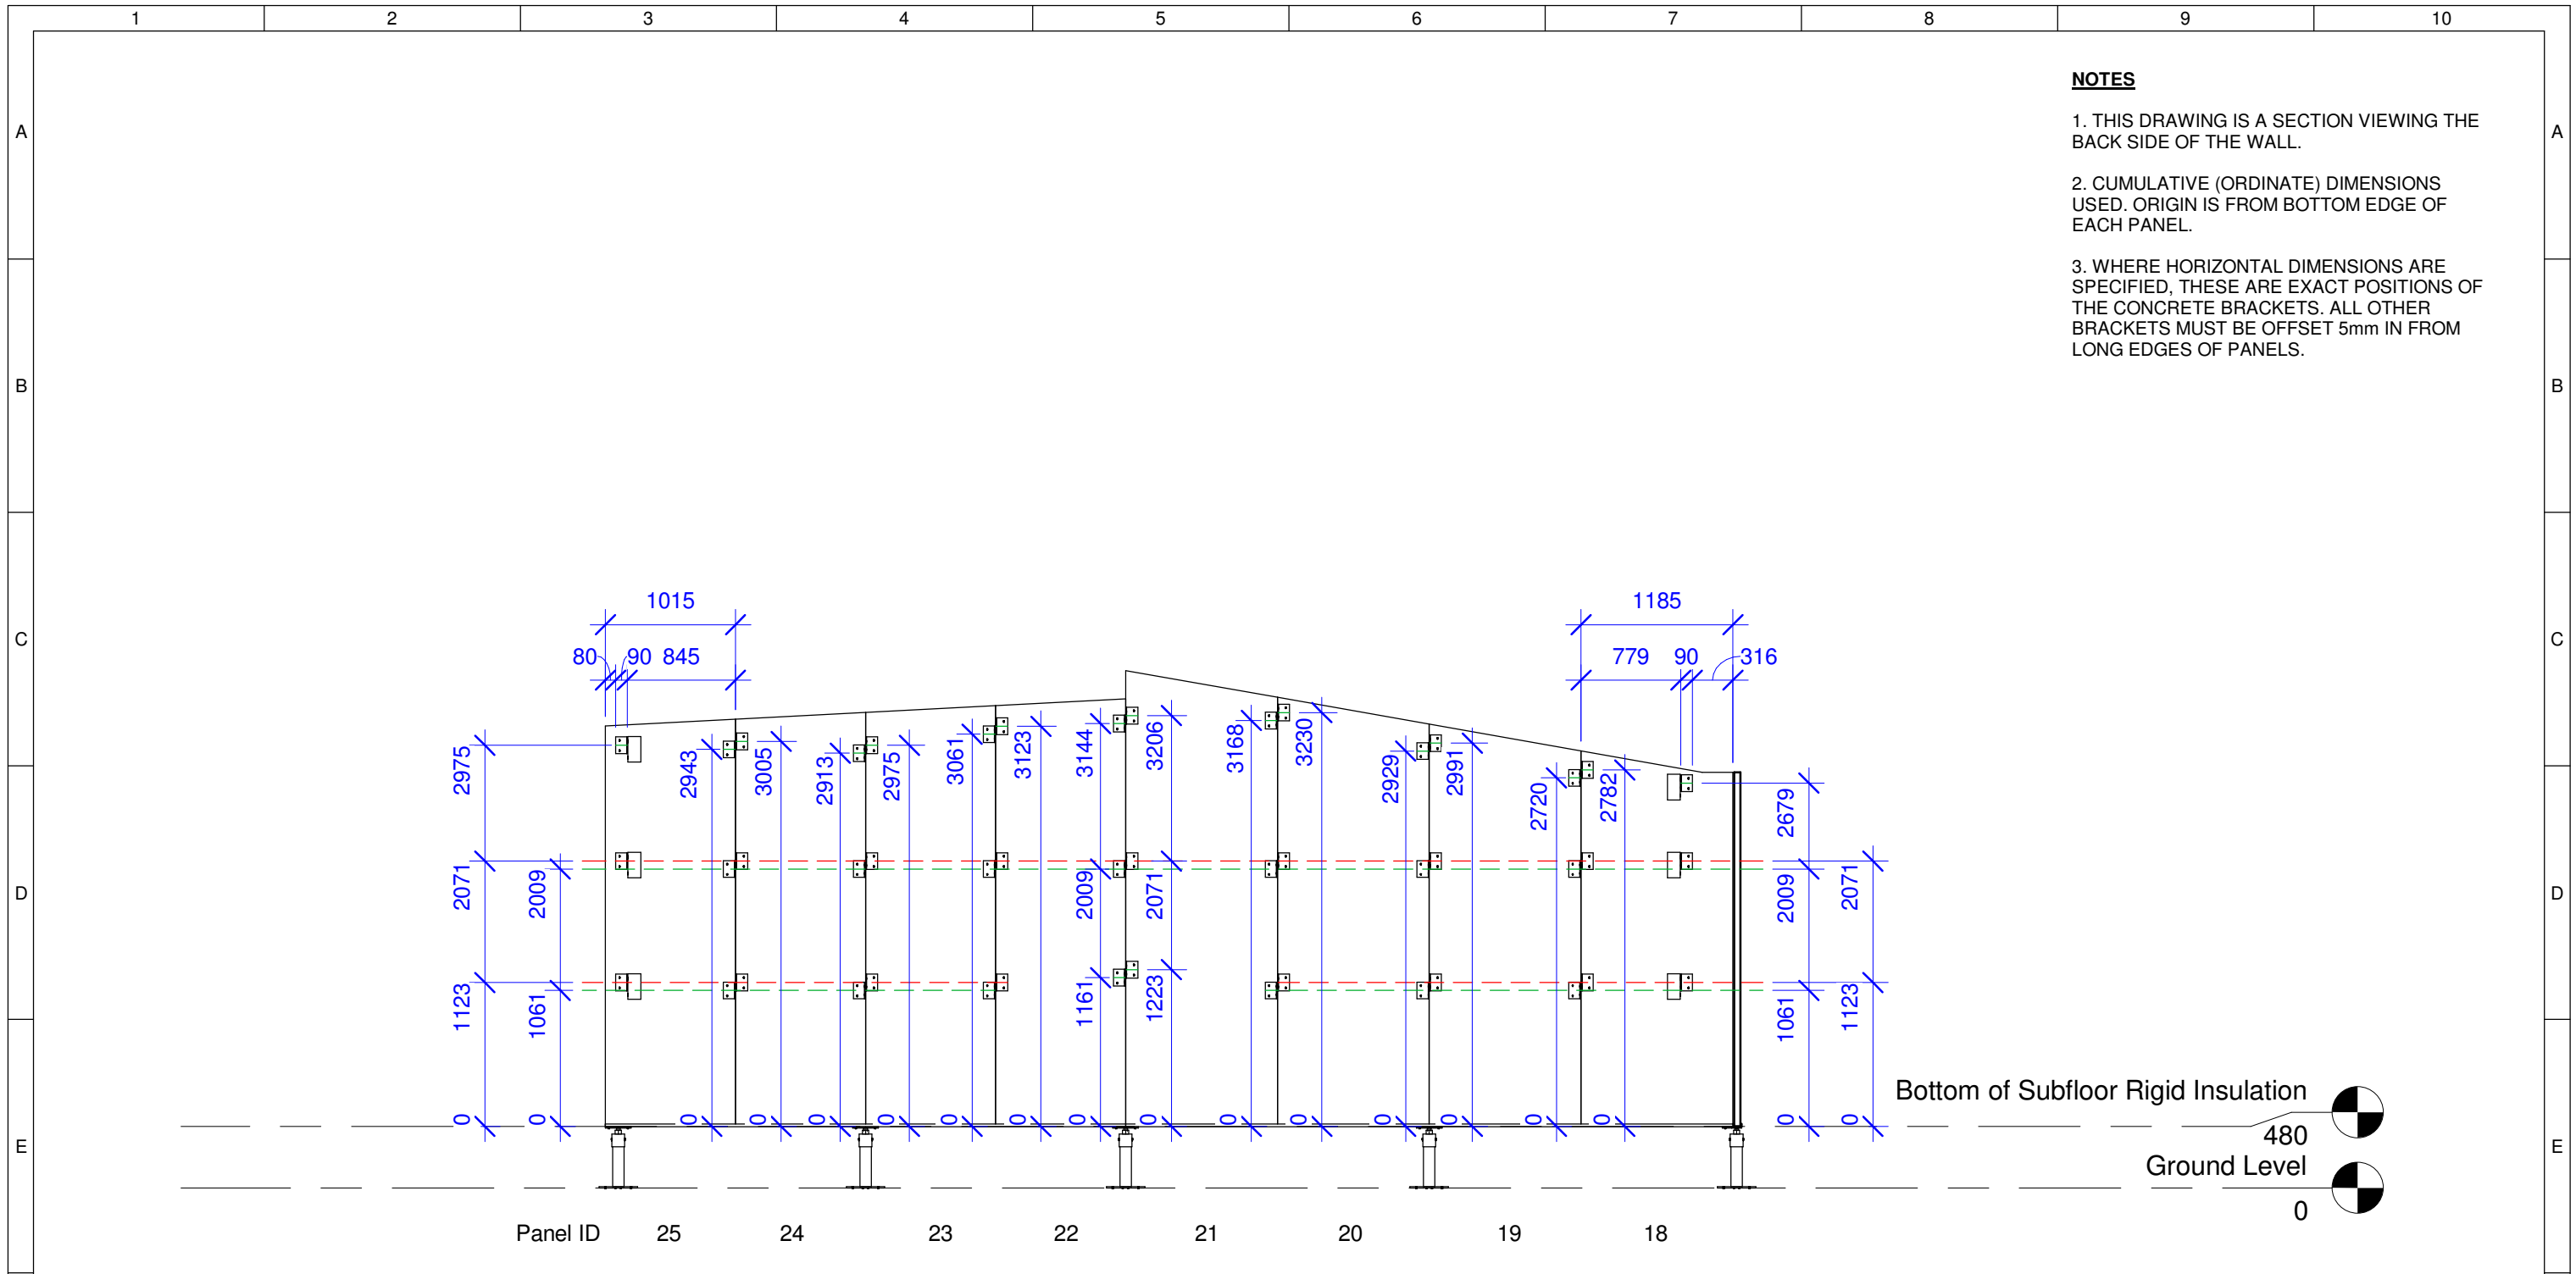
1 2 3 4 5 6 7 8 9 10

A B C D E

NOTES

1. THIS DRAWING IS A SECTION VIEWING THE BACK SIDE OF THE WALL.

2. CUMULATIVE (ORDINATE) DIMENSIONS USED. ORIGIN IS FROM BOTTOM EDGE OF EACH PANEL.

3. WHERE HORIZONTAL DIMENSIONS ARE SPECIFIED, THESE ARE EXACT POSITIONS OF THE CONCRETE BRACKETS. ALL OTHER BRACKETS MUST BE OFFSET 5mm IN FROM LONG EDGES OF PANELS.

1015
80 90 845

1185
779 90 316

2975 2071 1123 0
2009 1061 0
2943 0
3005 0
2913 0
2975 0
3061 0
3123 0
3144 2009 1161 0
3206 2071 1223 0
3168 0
3230 0
2929 0
2991 0
2720 0
2782 0
2679 2009 1061 0
2071 1123 0

Bottom of Subfloor Rigid Insulation
480
Ground Level
0

Panel ID 25 24 23 22 21 20 19 18